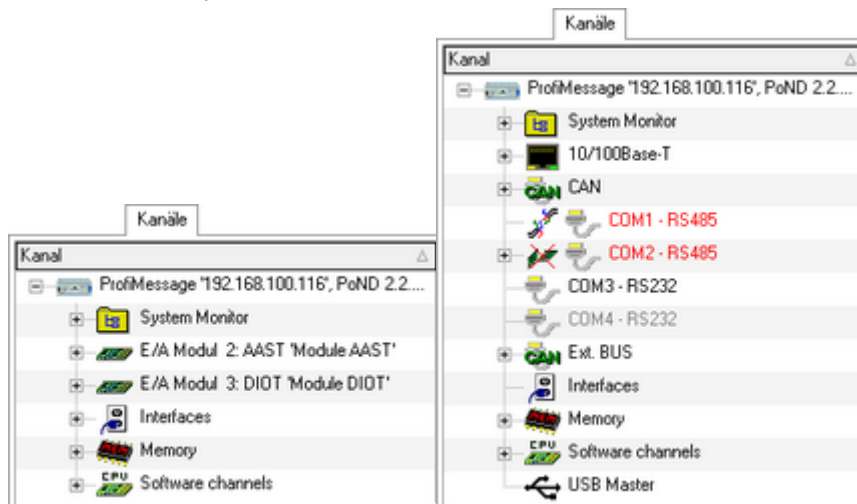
Kanäle

Kanal

ProfiMessage "192.168.100.116", PoND 2.2....

System Monitor

E/A Modul 2: AAST 'Module AAST'

E/A Modul 3: DIOT 'Module DIOT'

Interfaces

Memory

CPU Software channels

Kanäle

Kanal

ProfiMessage "192.168.100.116", PoND 2.2....

System Monitor

10/100Base-T

CAN CAN

COM1 - RS485

COM2 - RS485

COM3 - RS232

COM4 - RS232

CAN Ext. BUS

Interfaces

Memory

CPU Software channels

USB Master